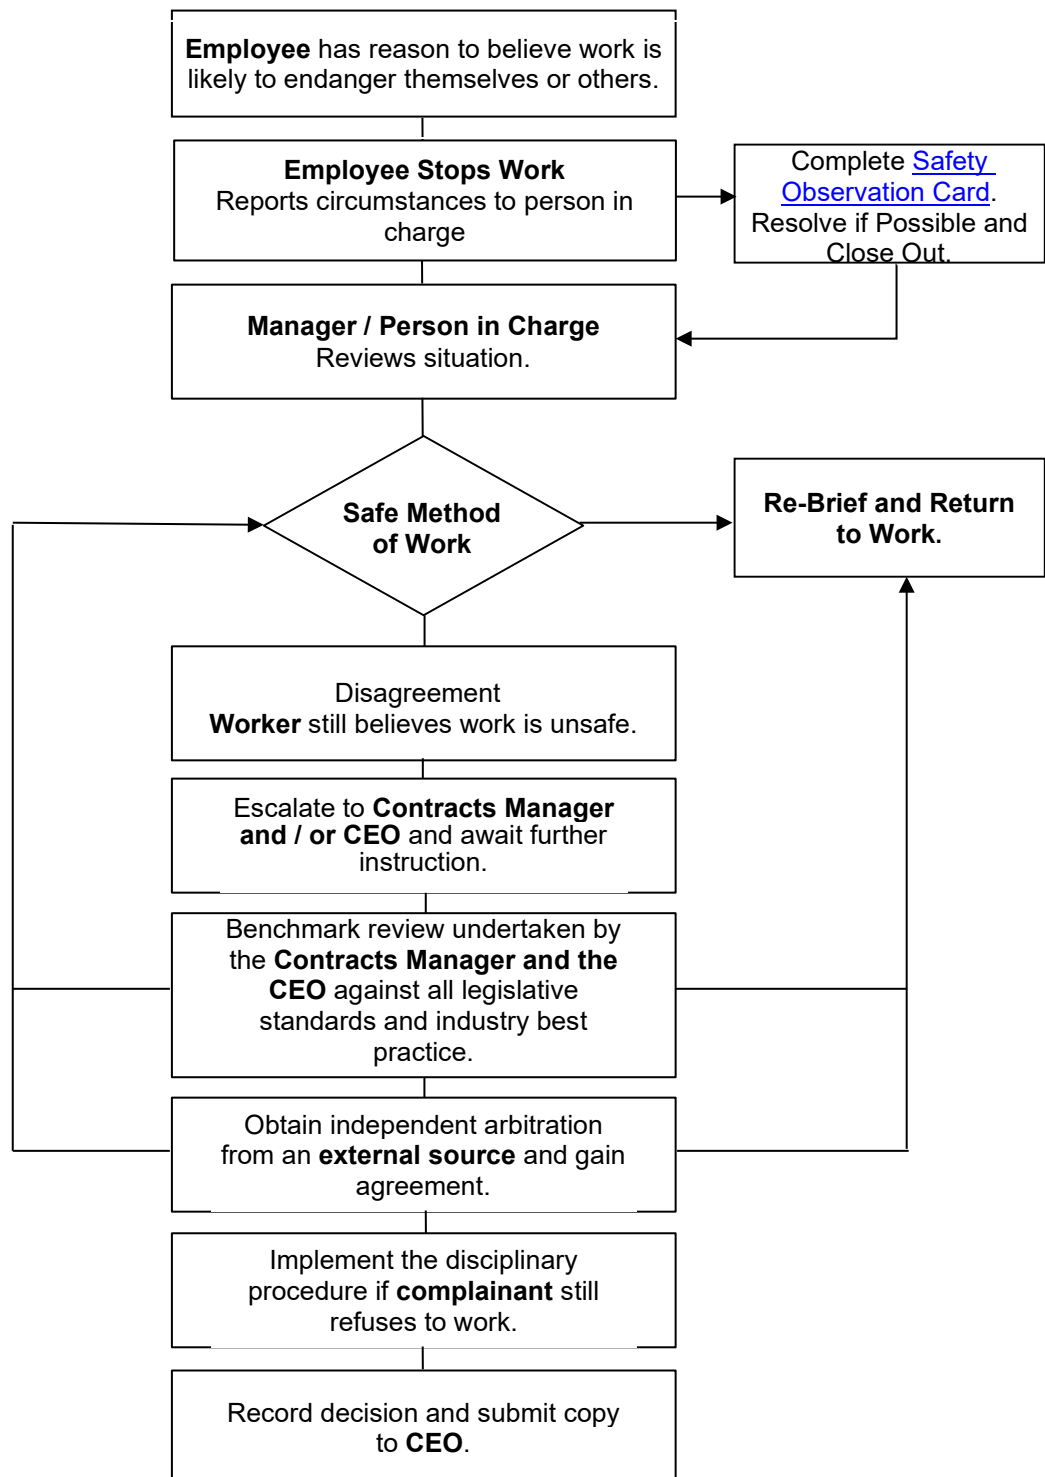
**Employee** has reason to believe work is likely to endanger themselves or others.

**Employee Stops Work**
Reports circumstances to person in charge

Complete Safety Observation Card. Resolve if Possible and Close Out.

**Manager / Person in Charge**
Reviews situation.

**Safe Method of Work**

**Re-Brief and Return to Work.**

Disagreement
**Worker** still believes work is unsafe.

Escalate to **Contracts Manager and / or CEO** and await further instruction.

Benchmark review undertaken by the **Contracts Manager and the CEO** against all legislative standards and industry best practice.

Obtain independent arbitration from an **external source** and gain agreement.

Implement the disciplinary procedure if **complainant** still refuses to work.

Record decision and submit copy to **CEO**.